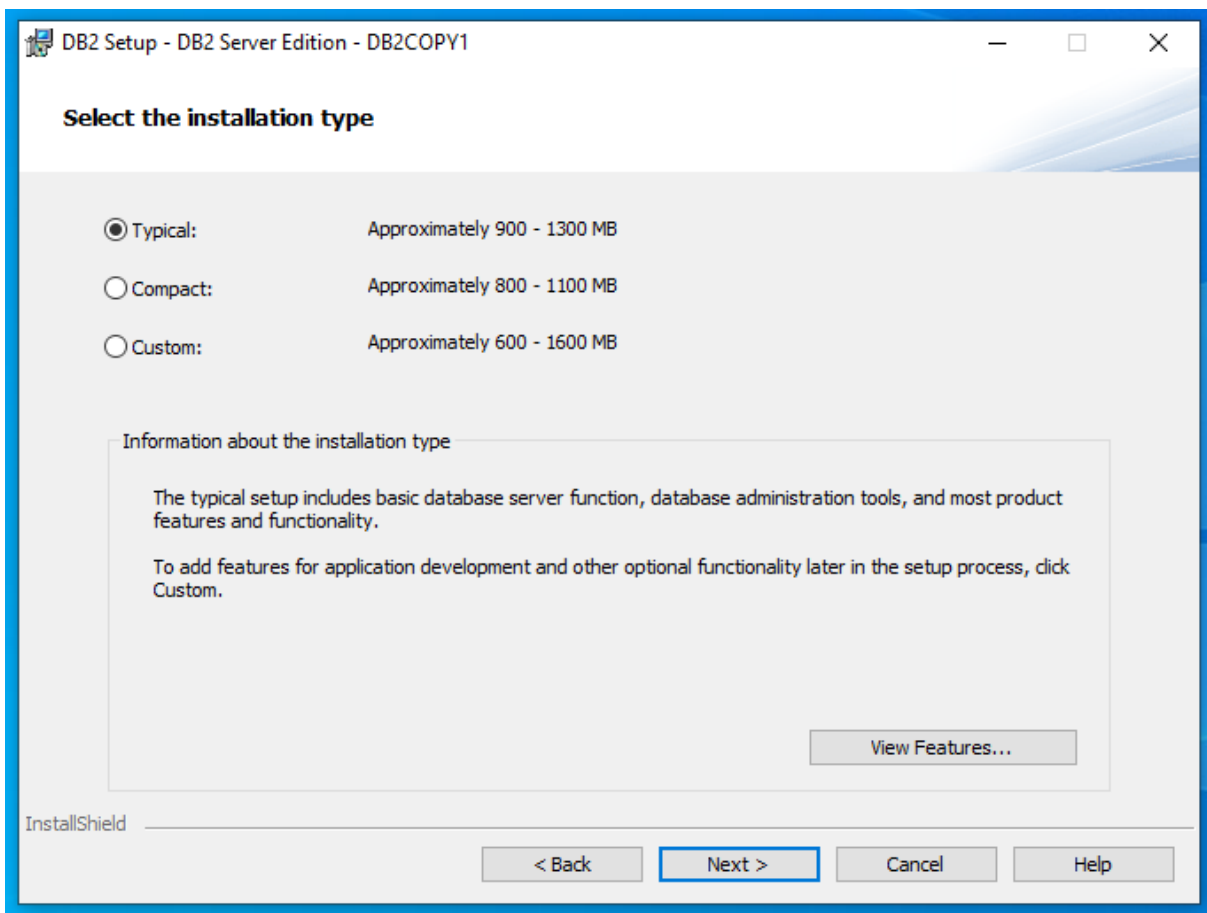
DB2 Setup - DB2 Server Edition - DB2COPY1

Select the installation type

Typical: Approximately 900 - 1300 MB

Compact: Approximately 800 - 1100 MB

Custom: Approximately 600 - 1600 MB

Information about the installation type

The typical setup includes basic database server function, database administration tools, and most product features and functionality.

To add features for application development and other optional functionality later in the setup process, click Custom.

View Features...

InstallShield

< Back

Next >

Cancel

Help